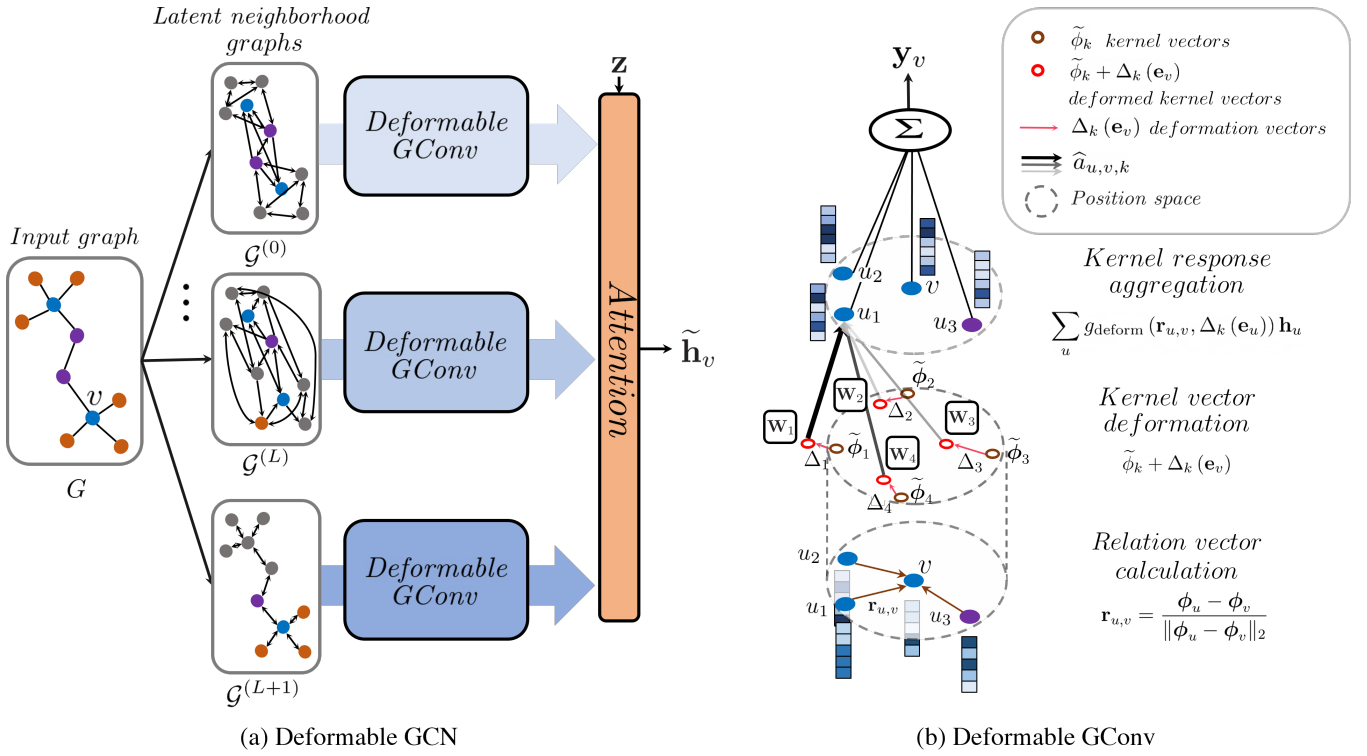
Latent neighborhood graphs

Input graph

$v$

$G$

$\mathcal{G}^{(0)}$

$\mathcal{G}^{(L)}$

$\mathcal{G}^{(L+1)}$

Deformable GConv

Deformable GConv

Deformable GConv

$\mathbf{z}$

Attention

$\widetilde{\mathbf{h}}_v$

(a) Deformable GCN

$\mathbf{y}_v$

$\Sigma$

$u_2$

$v$

$u_1$

$u_3$

$\mathbf{W}_1$

$\mathbf{W}_2$

$\mathbf{W}_3$

$\mathbf{W}_4$

$\widetilde{\phi}_1$

$\widetilde{\phi}_2$

$\widetilde{\phi}_3$

$\widetilde{\phi}_4$

$\Delta_1$

$\Delta_2$

$\Delta_3$

$\Delta_4$

$u_2$

$v$

$u_1$

$\mathbf{r}_{u,v}$

$u_3$

$\widetilde{\phi}_k$ kernel vectors

$\widetilde{\phi}_k + \Delta_k(\mathbf{e}_v)$ deformed kernel vectors

$\Delta_k(\mathbf{e}_v)$ deformation vectors

$\widehat{a}_{u,v,k}$

Position space

Kernel response aggregation

$\sum_u g_{\mathrm{deform}}(\mathbf{r}_{u,v}, \Delta_k(\mathbf{e}_u))\,\mathbf{h}_u$

Kernel vector deformation

$\widetilde{\phi}_k + \Delta_k(\mathbf{e}_v)$

Relation vector calculation

$\mathbf{r}_{u,v} = \frac{\boldsymbol{\phi}_u - \boldsymbol{\phi}_v}{\|\boldsymbol{\phi}_u - \boldsymbol{\phi}_v\|_2}$

(b) Deformable GConv